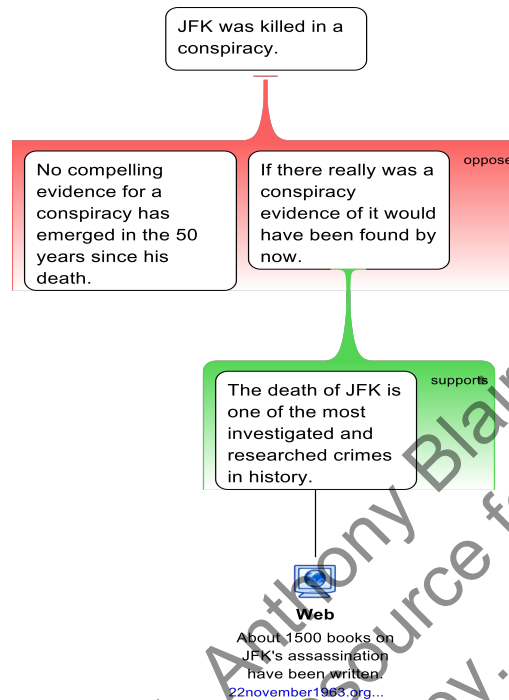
JFK was killed in a conspiracy.

opposes

No compelling evidence for a conspiracy has emerged in the 50 years since his death.

If there really was a conspiracy evidence of it would have been found by now.

supports

The death of JFK is one of the most investigated and researched crimes in history.

Web

About 1500 books on JFK's assassination have been written.

22november1963.org...

Anthony Blair
Source f
y.